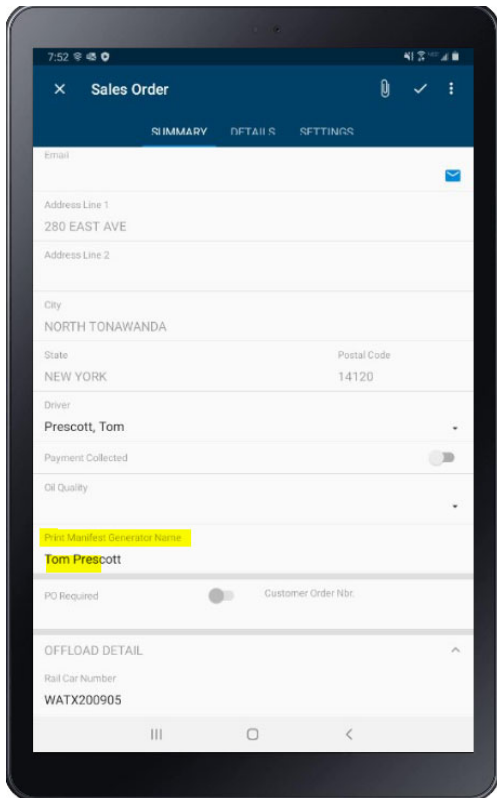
7:52

Sales Order

SUMMARY DETAILS SETTINGS

Email

Address Line 1
280 EAST AVE

Address Line 2

City
NORTH TONAWANDA

State
NEW YORK

Postal Code
14120

Driver
Prescott, Tom

Payment Collected

Oil Quality

Print Manifest Generator Name
Tom Prescott

PO Required

Customer Order Nbr.

OFFLOAD DETAIL

Rail Car Number
WATX200905